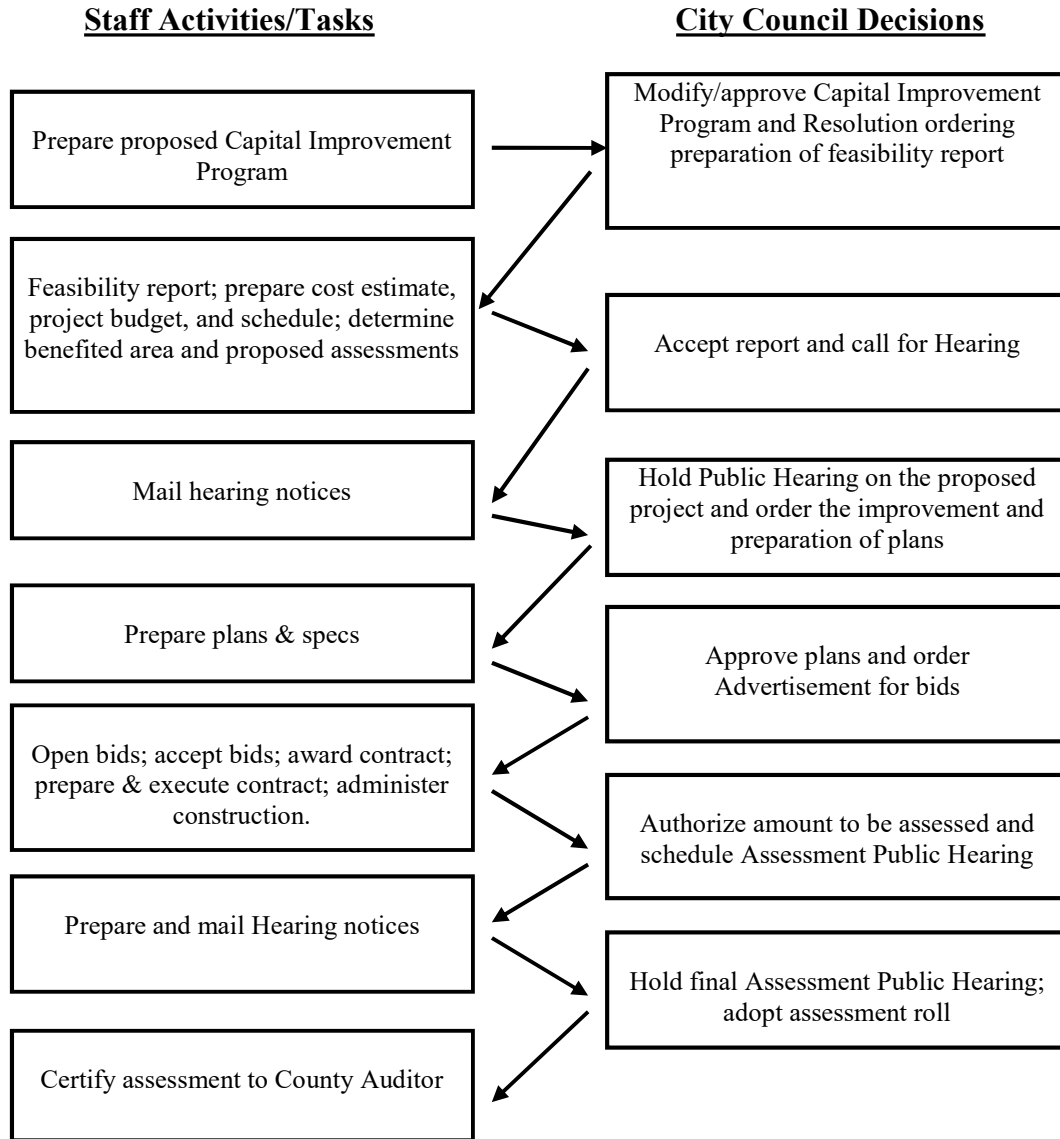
Staff Activities/Tasks

City Council Decisions

Prepare proposed Capital Improvement Program

Modify/approve Capital Improvement Program and Resolution ordering preparation of feasibility report

Feasibility report; prepare cost estimate, project budget, and schedule; determine benefited area and proposed assessments

Accept report and call for Hearing

Mail hearing notices

Hold Public Hearing on the proposed project and order the improvement and preparation of plans

Prepare plans & specs

Approve plans and order Advertisement for bids

Open bids; accept bids; award contract; prepare & execute contract; administer construction.

Authorize amount to be assessed and schedule Assessment Public Hearing

Prepare and mail Hearing notices

Hold final Assessment Public Hearing; adopt assessment roll

Certify assessment to County Auditor